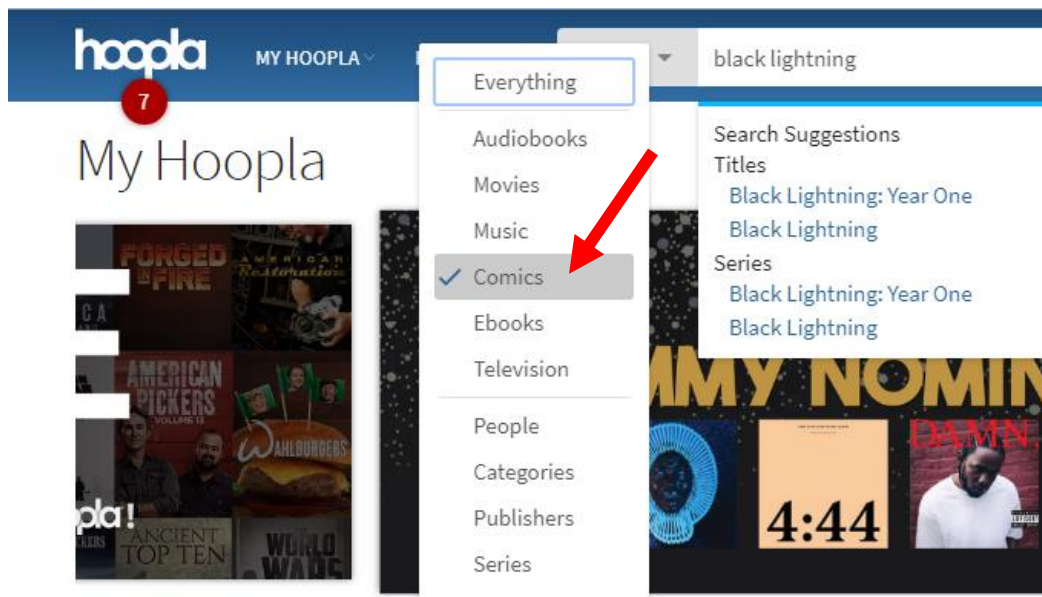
hoopla 7 MY HOOPLA

Everything
Audiobooks
Movies
Music
✓ Comics
Ebooks
Television
People
Categories
Publishers
Series

black lightning

Search Suggestions
Titles
Black Lightning: Year One
Black Lightning
Series
Black Lightning: Year One
Black Lightning

My Hoopla

FORGED IN FIRE
AMERICAN Restoration
AMERICAN PICKERS VOLUME 13
WAHLBURGERS
ANCIENT TOP TEN
WORLD WARS
pla!

MMY NOMIN
4:44
DAMN.